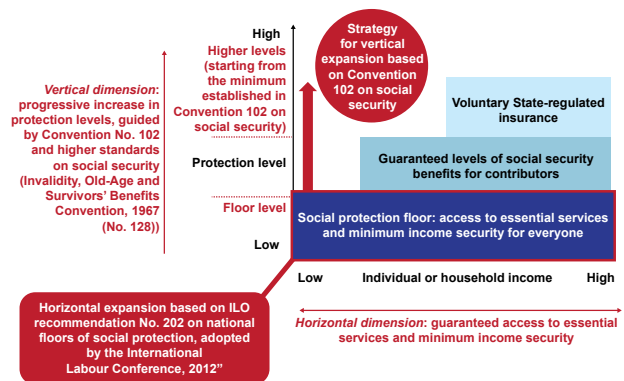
Vertical dimension: progressive increase in protection levels, guided by Convention No. 102 and higher standards on social security (Invalidity, Old-Age and Survivors' Benefits Convention, 1967 (No. 128))

High

Higher levels (starting from the minimum established in Convention 102 on social security)

Strategy for vertical expansion based on Convention 102 on social security

Voluntary State-regulated insurance

Protection level

Guaranteed levels of social security benefits for contributors

Floor level

Social protection floor: access to essential services and minimum income security for everyone

Low

Low

Individual or household income

High

Horizontal expansion based on ILO recommendation No. 202 on national floors of social protection, adopted by the International Labour Conference, 2012"

Horizontal dimension: guaranteed access to essential services and minimum income security